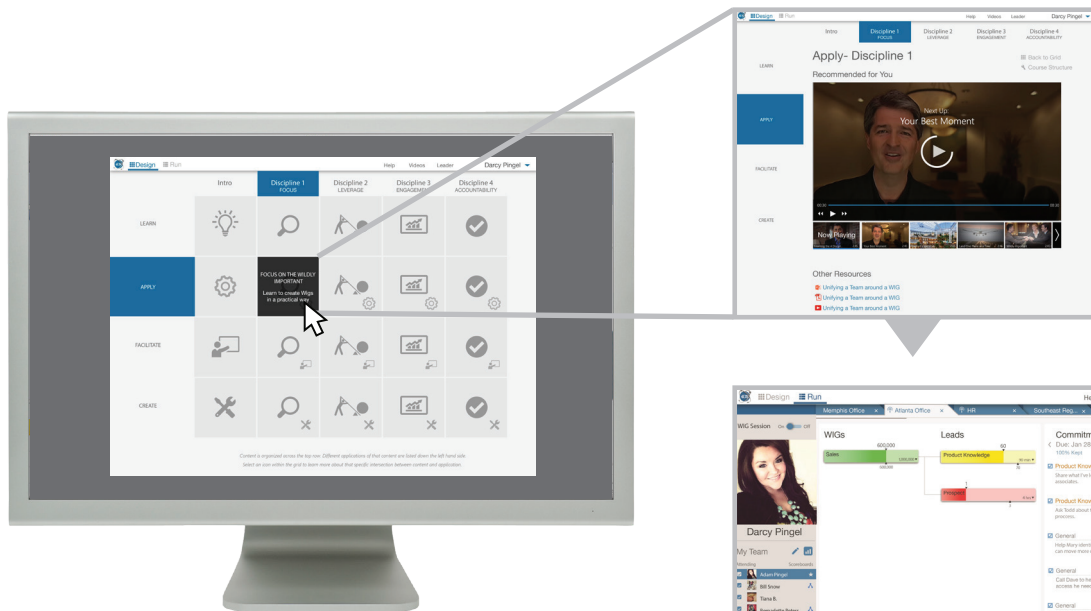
Design Run Help Videos Leader Darcy Pingel

| | Intro | Discipline 1 FOCUS | Discipline 2 LEVERAGE | Discipline 3 ENGAGEMENT | Discipline 4 ACCOUNTABILITY |
|---|---|---|---|---|---|
| LEARN | | | | | |
| APPLY | | FOCUS ON THE WILDLY IMPORTANT Learn to create Wigs in a practical way | | | |
| FACILITATE | | | | | |
| CREATE | | | | | |

Content is organized across the top row. Different applications of that content are listed down the left hand side. Select an icon within the grid to learn more about that specific intersection between content and application.

Design Run Help Videos Leader Darcy Pingel

Intro Discipline 1 FOCUS Discipline 2 LEVERAGE Discipline 3 ENGAGEMENT Discipline 4 ACCOUNTABILITY

LEARN
APPLY
FACILITATE
CREATE

Apply- Discipline 1
Recommended for You
Back to Grid
Course Structure

Next Up:
Your Best Moment

Now Playing

Other Resources
Unifying a Team around a WIG
Unifying a Team around a WIG
Unifying a Team around a WIG

Design Run
Memphis Office × Atlanta Office × HR × Southeast Reg... ×
WIG Session On Off
Darcy Pingel
My Team
Adam Pingel
Bill Snow
Tiana B.
WIGs
600,000
Sales
Leads
60
Product Knowledge
Commitm
Due: Jan 28
Product Know
Product Know
General
General
General
He